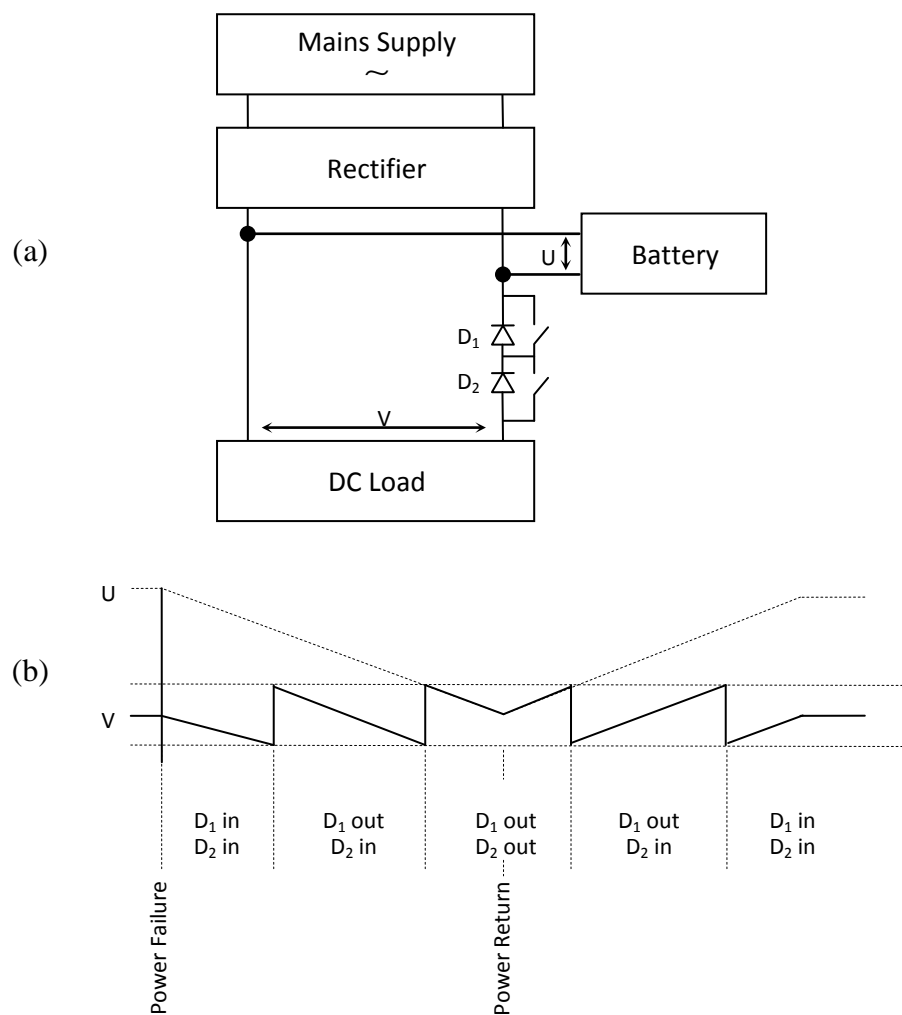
Mains Supply
~

Rectifier

(a)

U

Battery

$D_1$

$D_2$

V

DC Load

U

(b)

V

$D_1$ in
$D_2$ in

$D_1$ out
$D_2$ in

$D_1$ out
$D_2$ out

$D_1$ out
$D_2$ in

$D_1$ in
$D_2$ in

Power Failure

Power Return